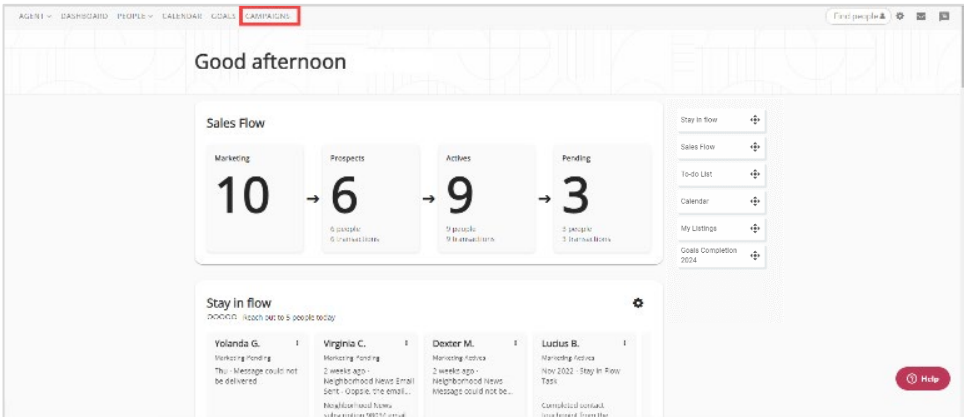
AGENT ∨ DASHBOARD PEOPLE ∨ CALENDAR GOALS CAMPAIGNS

Find people

Good afternoon

Sales Flow

Marketing
10

Prospects
6
6 people
6 transactions

Actives
9
9 people
9 transactions

Pending
3
3 people
3 transactions

Stay in flow
Sales Flow
To-do List
Calendar
My Listings
Goals Completion 2024

Stay in flow
Reach out to 5 people today

Yolanda G.
Marketing Pending
Thu - Message could not be delivered

Virginia C.
Marketing Pending
2 weeks ago - Neighborhood News Email Sent - Oops!, the email...
Neighborhood News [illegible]

Dexter M.
Marketing Actives
2 weeks ago - Neighborhood News Message could not be...

Lucius B.
Marketing Actives
Nov 2022 - Stay in flow Task
Completed contact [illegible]

Help